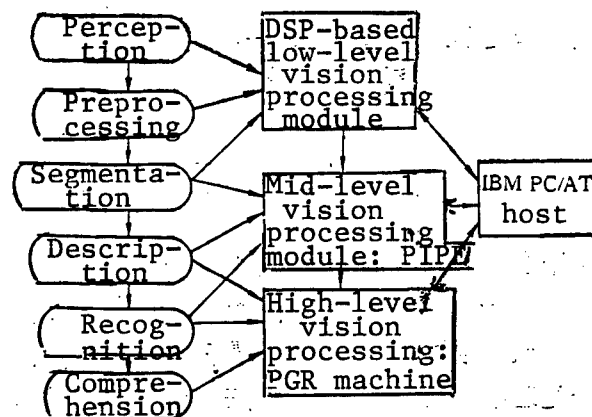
Perception

Preprocessing

Segmentation

Description

Recognition

Comprehension

DSP-based low-level vision processing module

Mid-level vision processing module: PIPE

High-level vision processing: PGR machine

IBM PC/AT host